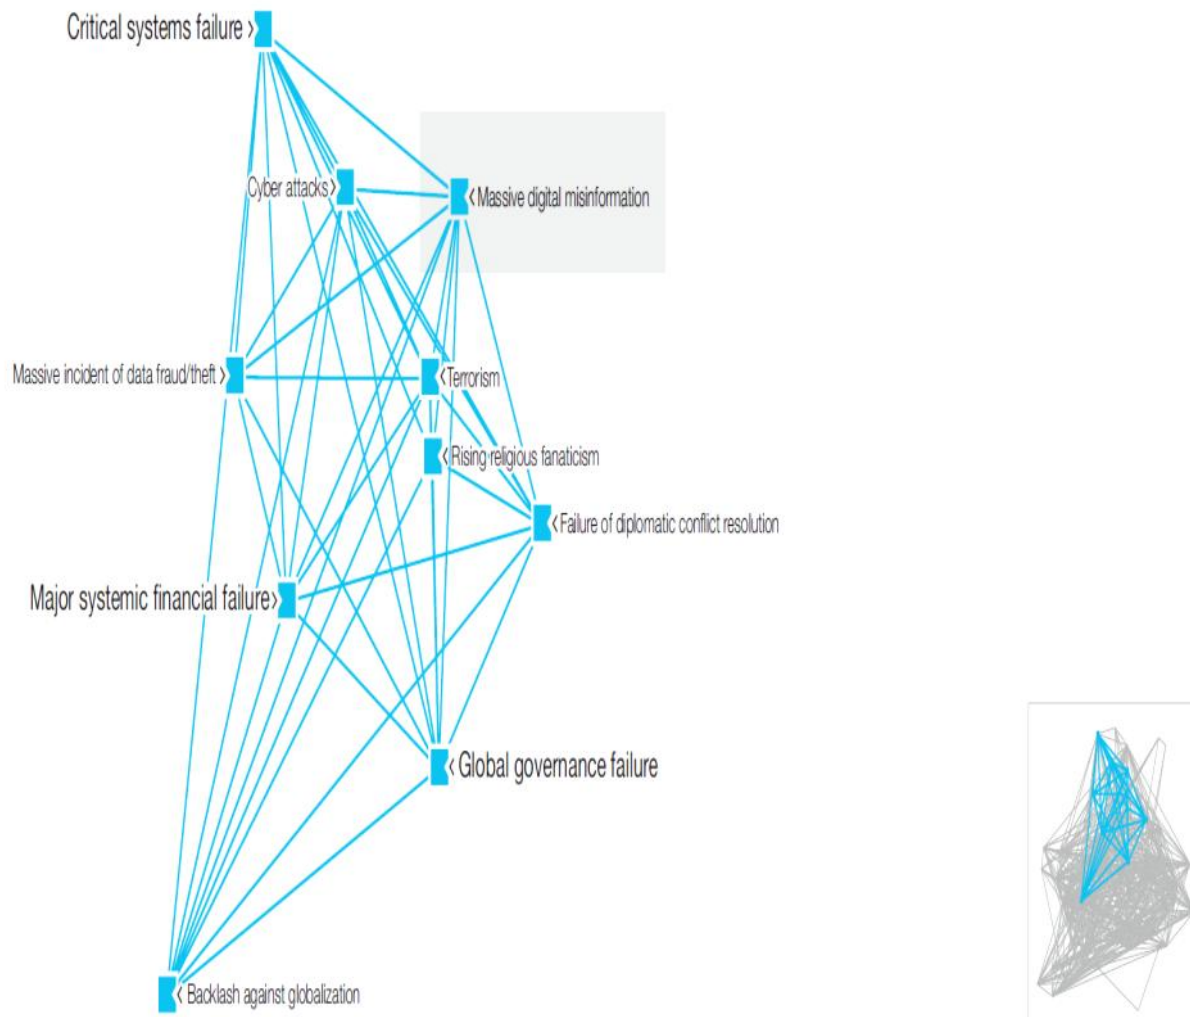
Critical systems failure ›

Cyber attacks ›

‹ Massive digital misinformation

Massive incident of data fraud/theft ›

‹ Terrorism

‹ Rising religious fanaticism

‹ Failure of diplomatic conflict resolution

Major systemic financial failure ›

‹ Global governance failure

‹ Backlash against globalization